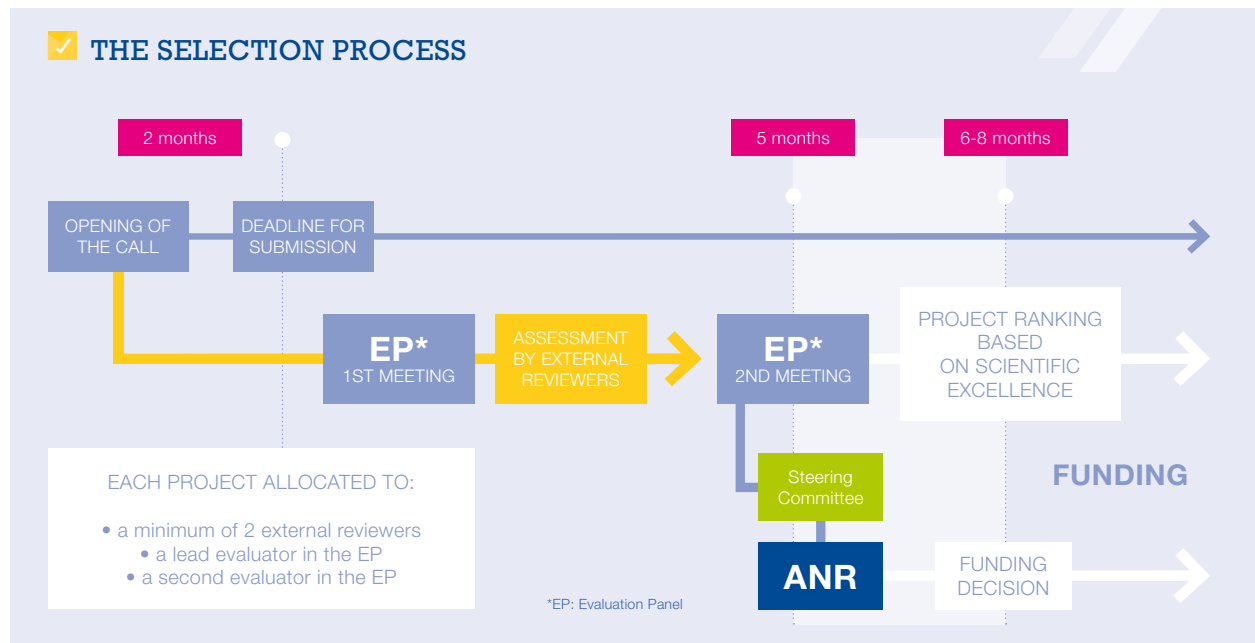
THE SELECTION PROCESS

2 months

5 months

6-8 months

OPENING OF THE CALL

DEADLINE FOR SUBMISSION

EP*
1ST MEETING

ASSESSMENT BY EXTERNAL REVIEWERS

EP*
2ND MEETING

PROJECT RANKING BASED ON SCIENTIFIC EXCELLENCE

FUNDING

Steering Committee

ANR

FUNDING DECISION

EACH PROJECT ALLOCATED TO:

• a minimum of 2 external reviewers
• a lead evaluator in the EP
• a second evaluator in the EP

*EP: Evaluation Panel